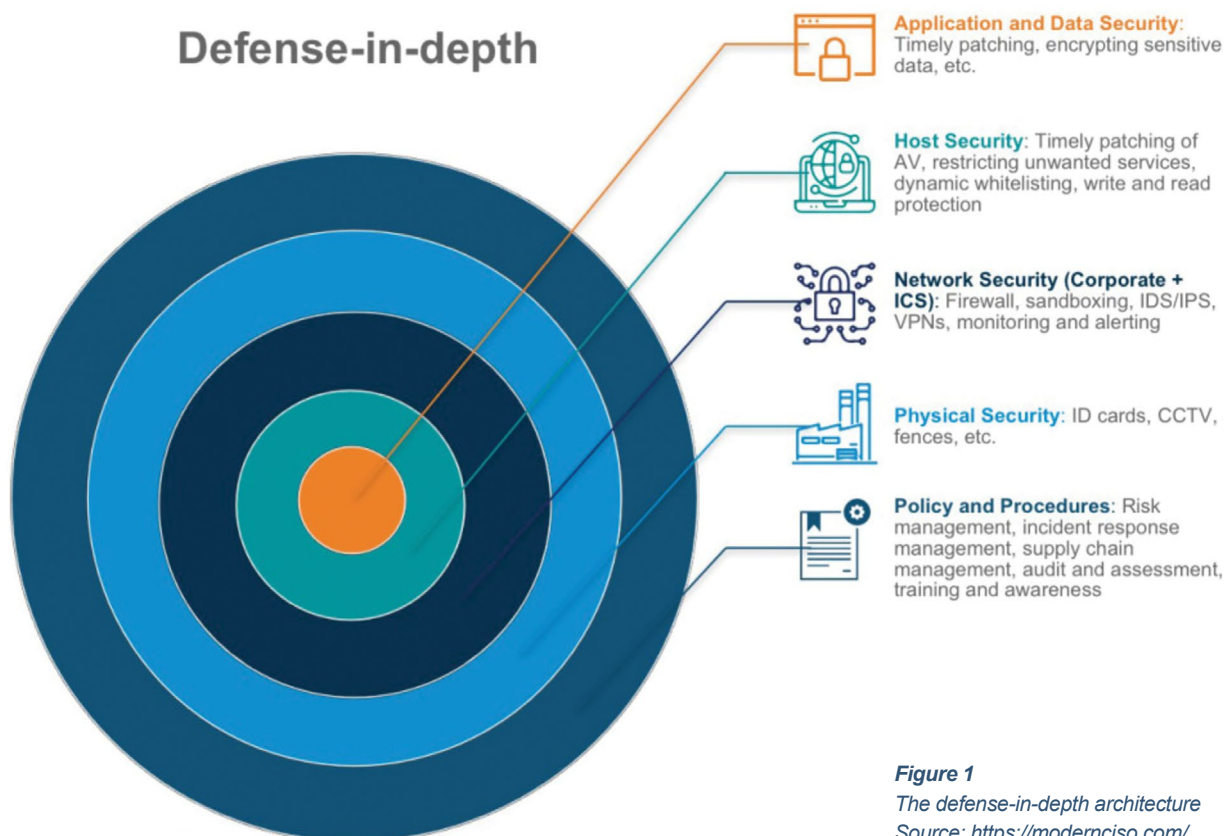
Defense-in-depth

Application and Data Security: Timely patching, encrypting sensitive data, etc.

Host Security: Timely patching of AV, restricting unwanted services, dynamic whitelisting, write and read protection

Network Security (Corporate + ICS): Firewall, sandboxing, IDS/IPS, VPNs, monitoring and alerting

Physical Security: ID cards, CCTV, fences, etc.

Policy and Procedures: Risk management, incident response management, supply chain management, audit and assessment, training and awareness

Figure 1
The defense-in-depth architecture
Source: https://modernciso.com/